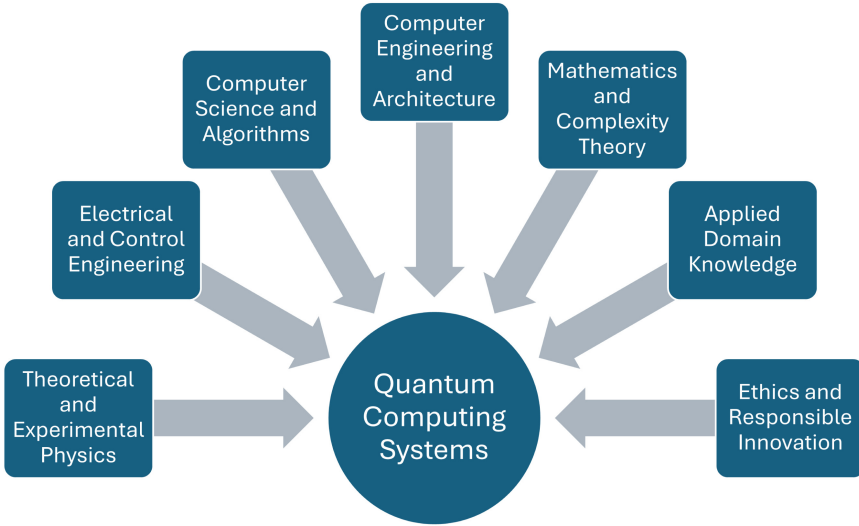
Computer Engineering and Architecture

Computer Science and Algorithms

Mathematics and Complexity Theory

Electrical and Control Engineering

Applied Domain Knowledge

Theoretical and Experimental Physics

Quantum Computing Systems

Ethics and Responsible Innovation